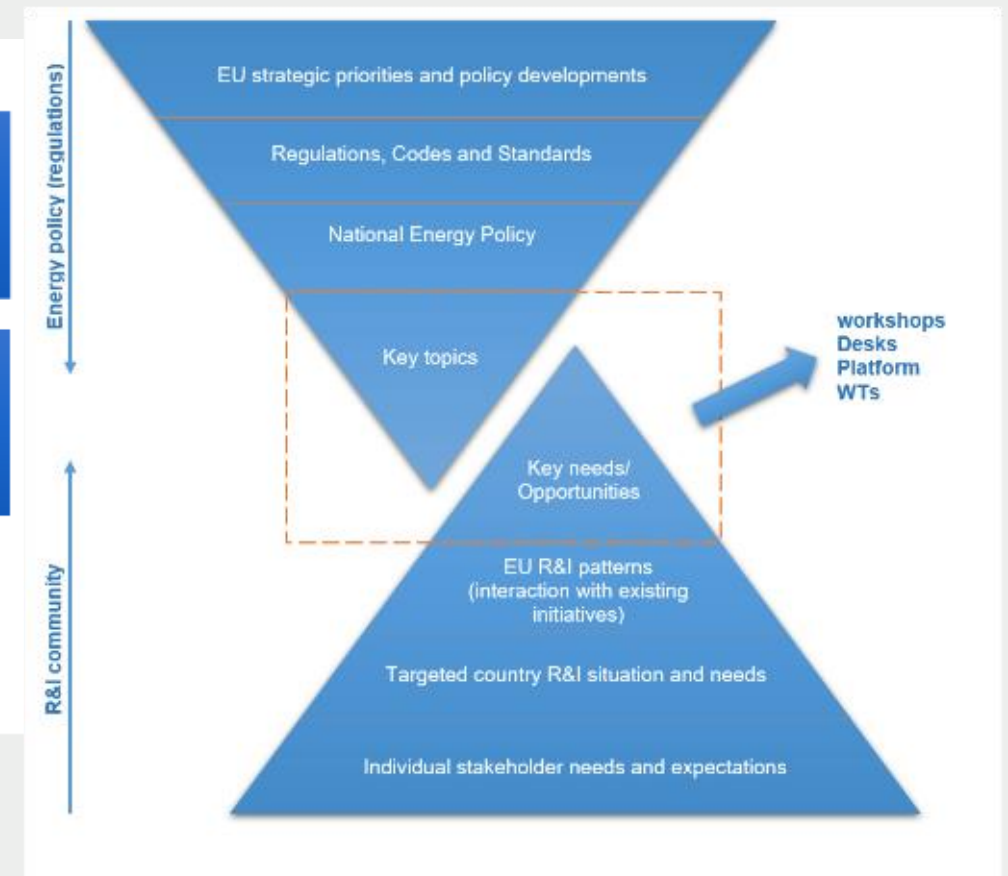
Energy policy (regulations)

EU strategic priorities and policy developments

Regulations, Codes and Standards

National Energy Policy

Key topics

workshops
Desks
Platform
WTs

R&I community

Key needs/ Opportunities

EU R&I patterns (interaction with existing initiatives)

Targeted country R&I situation and needs

Individual stakeholder needs and expectations